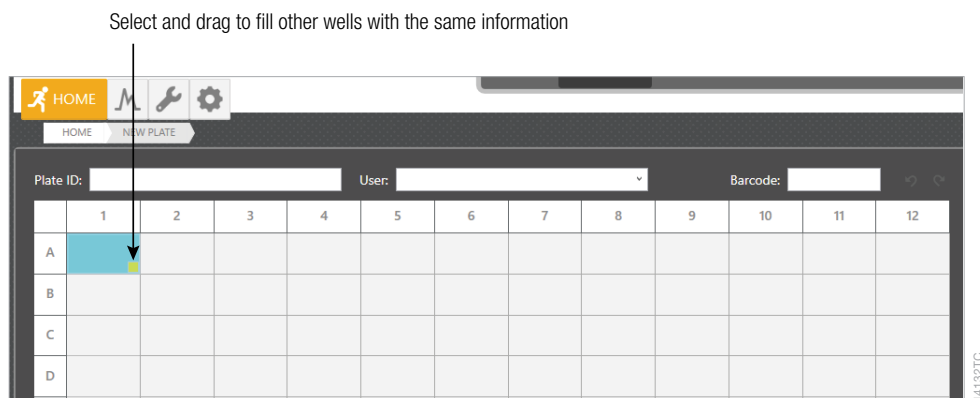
Select and drag to fill other wells with the same information

HOME

HOME NEW PLATE

Plate ID:

User:

Barcode:

|   | 1 | 2 | 3 | 4 | 5 | 6 | 7 | 8 | 9 | 10 | 11 | 12 |
|---|---|---|---|---|---|---|---|---|---|---|---|---|
| A |   |   |   |   |   |   |   |   |   |   |   |   |
| B |   |   |   |   |   |   |   |   |   |   |   |   |
| C |   |   |   |   |   |   |   |   |   |   |   |   |
| D |   |   |   |   |   |   |   |   |   |   |   |   |

14132TC